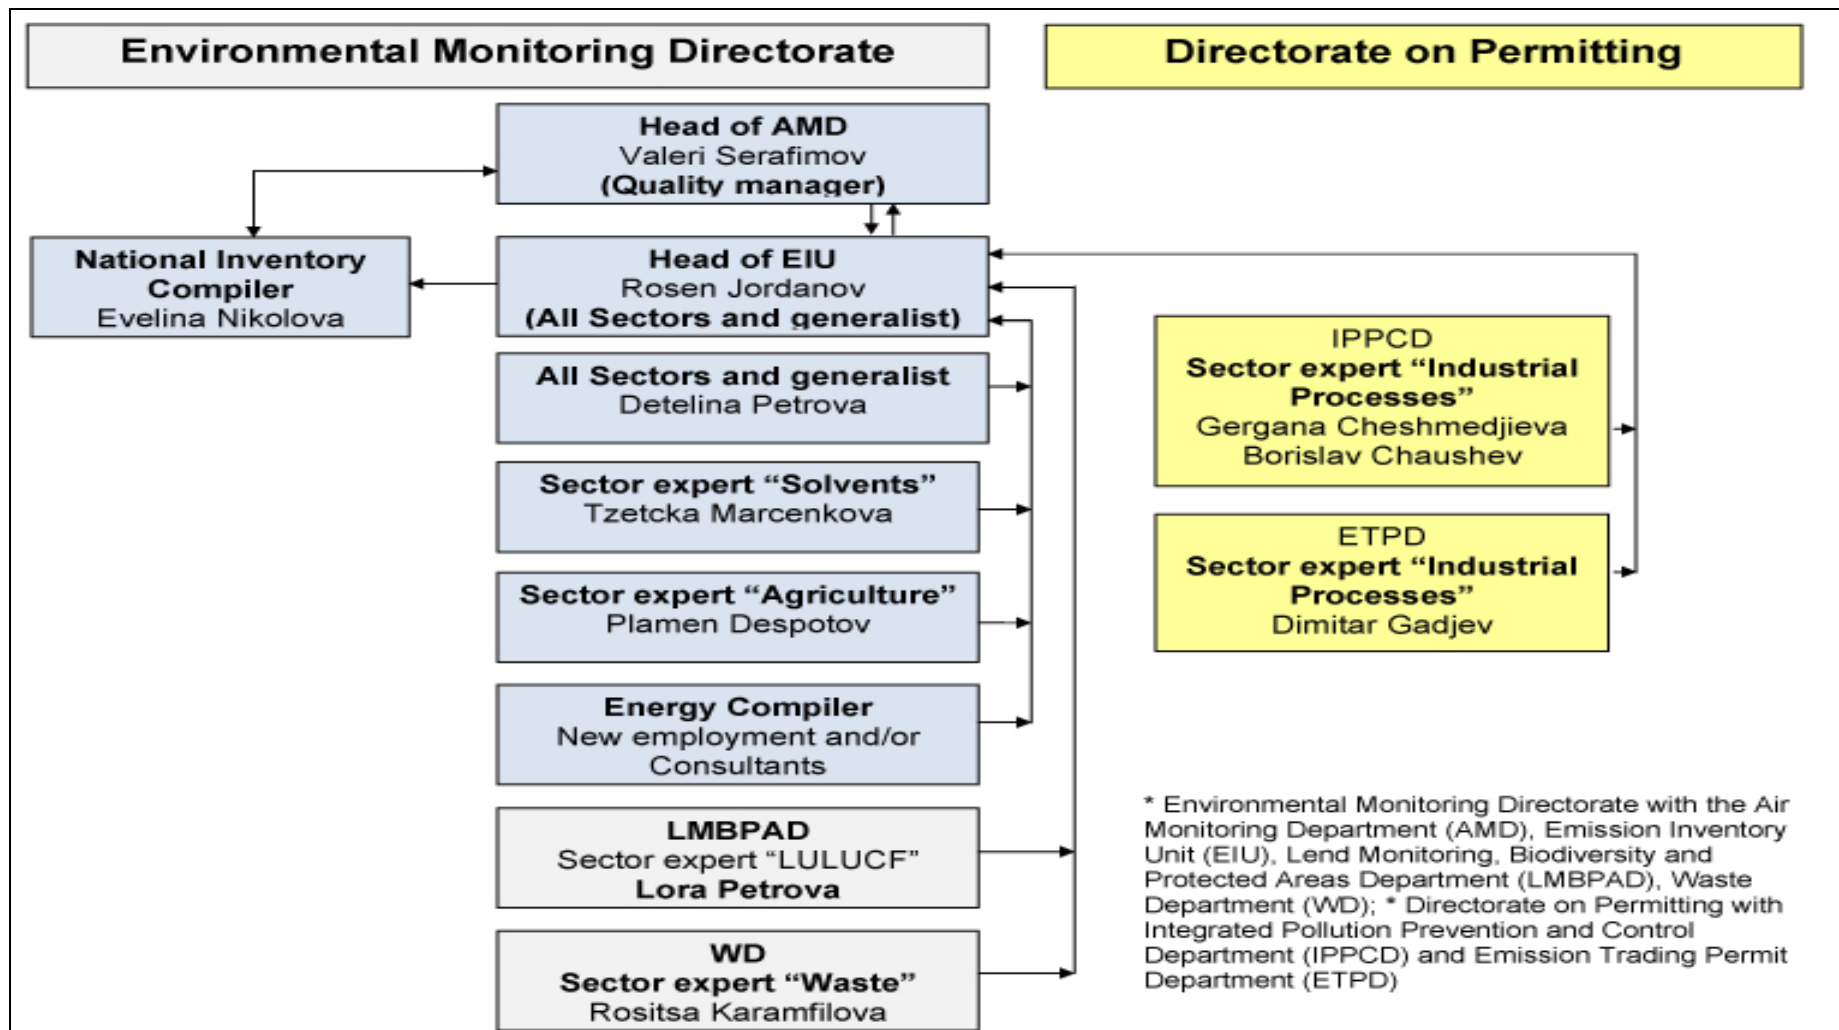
Environmental Monitoring Directorate

Directorate on Permitting

Head of AMD
Valeri Serafimov
(Quality manager)

National Inventory Compiler
Evelina Nikolova

Head of EIU
Rosen Jordanov
(All Sectors and generalist)

All Sectors and generalist
Detelina Petrova

Sector expert "Solvents"
Tzetcka Marcenkova

Sector expert "Agriculture"
Plamen Despotov

Energy Compiler
New employment and/or Consultants

LMBPAD
Sector expert "LULUCF"
Lora Petrova

WD
Sector expert "Waste"
Rositsa Karamfilova

IPPCD
Sector expert "Industrial Processes"
Gergana Cheshmedjieva
Borislav Chaushev

ETPD
Sector expert "Industrial Processes"
Dimitar Gadjev

* Environmental Monitoring Directorate with the Air Monitoring Department (AMD), Emission Inventory Unit (EIU), Lend Monitoring, Biodiversity and Protected Areas Department (LMBPAD), Waste Department (WD); * Directorate on Permitting with Integrated Pollution Prevention and Control Department (IPPCD) and Emission Trading Permit Department (ETPD)